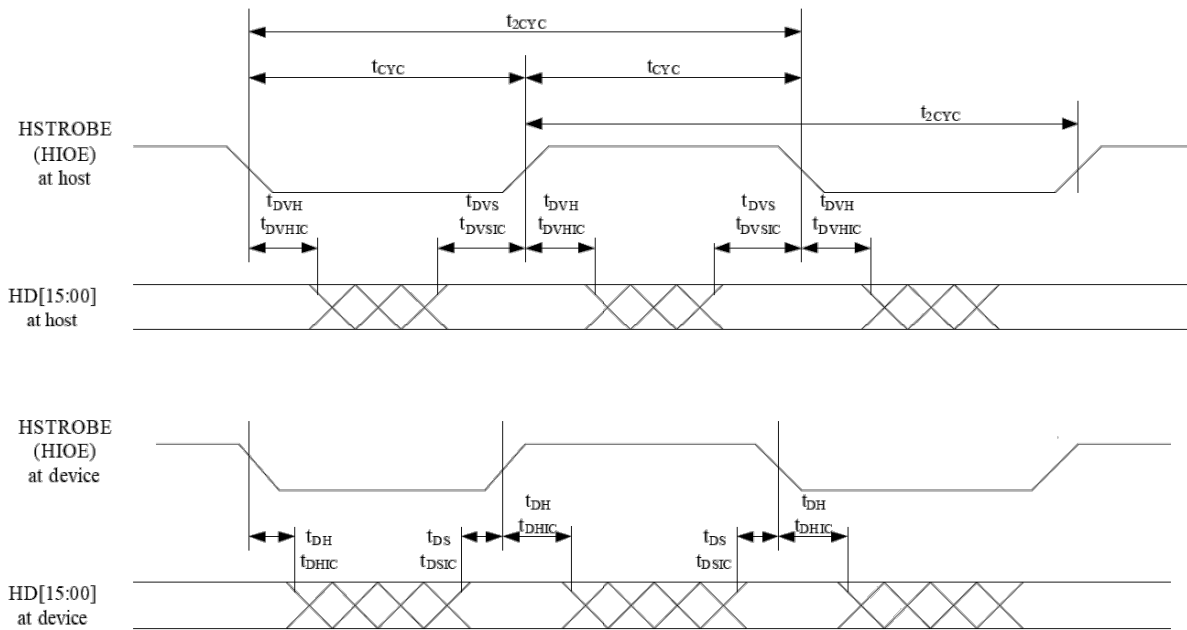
$t_{2CYC}$

$t_{CYC}$

$t_{CYC}$

$t_{2CYC}$

HSTROBE (HIOE) at host

$t_{DVH}$
$t_{DVHIC}$

$t_{DVS}$
$t_{DVSIC}$

$t_{DVH}$
$t_{DVHIC}$

$t_{DVS}$
$t_{DVSIC}$

$t_{DVH}$
$t_{DVHIC}$

HD[15:00] at host

HSTROBE (HIOE) at device

$t_{DH}$
$t_{DHIC}$

$t_{DS}$
$t_{DSIC}$

$t_{DH}$
$t_{DHIC}$

$t_{DS}$
$t_{DSIC}$

$t_{DH}$
$t_{DHIC}$

HD[15:00] at device